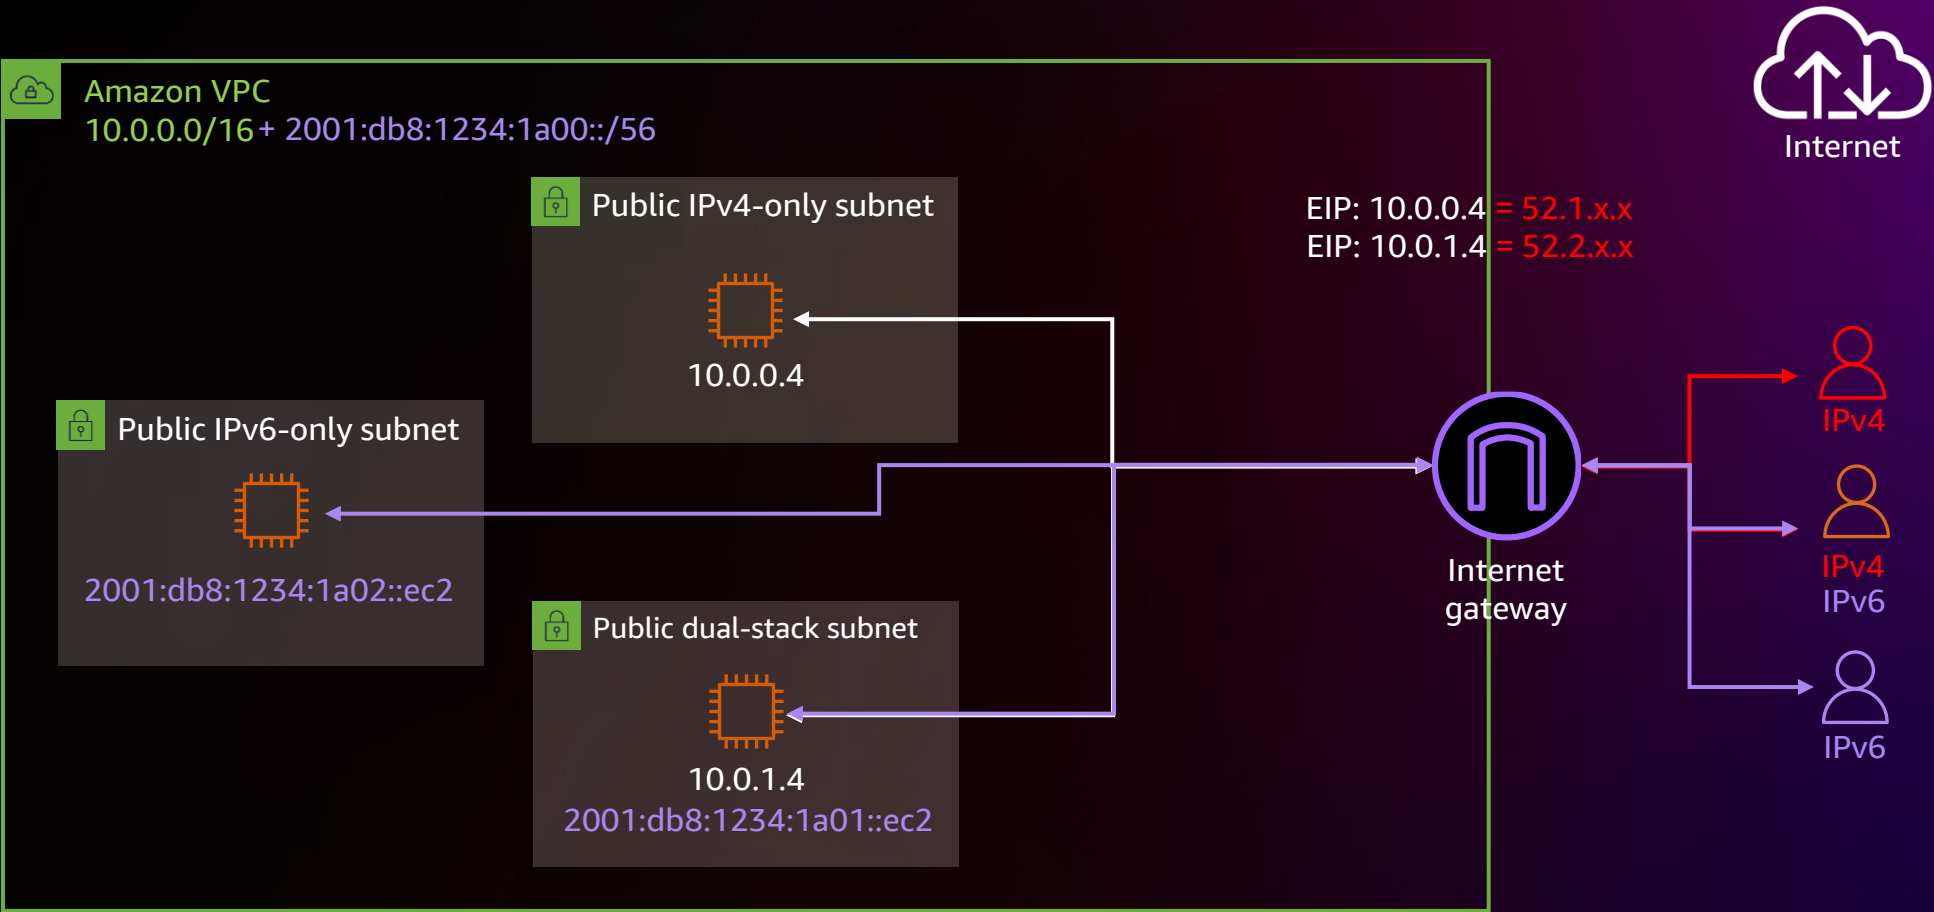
Amazon VPC
10.0.0.0/16 + 2001:db8:1234:1a00::/56

Internet

Public IPv4-only subnet

10.0.0.4

EIP: 10.0.0.4 = 52.1.x.x
EIP: 10.0.1.4 = 52.2.x.x

Public IPv6-only subnet

2001:db8:1234:1a02::ec2

Public dual-stack subnet

10.0.1.4
2001:db8:1234:1a01::ec2

Internet gateway

IPv4

IPv4
IPv6

IPv6